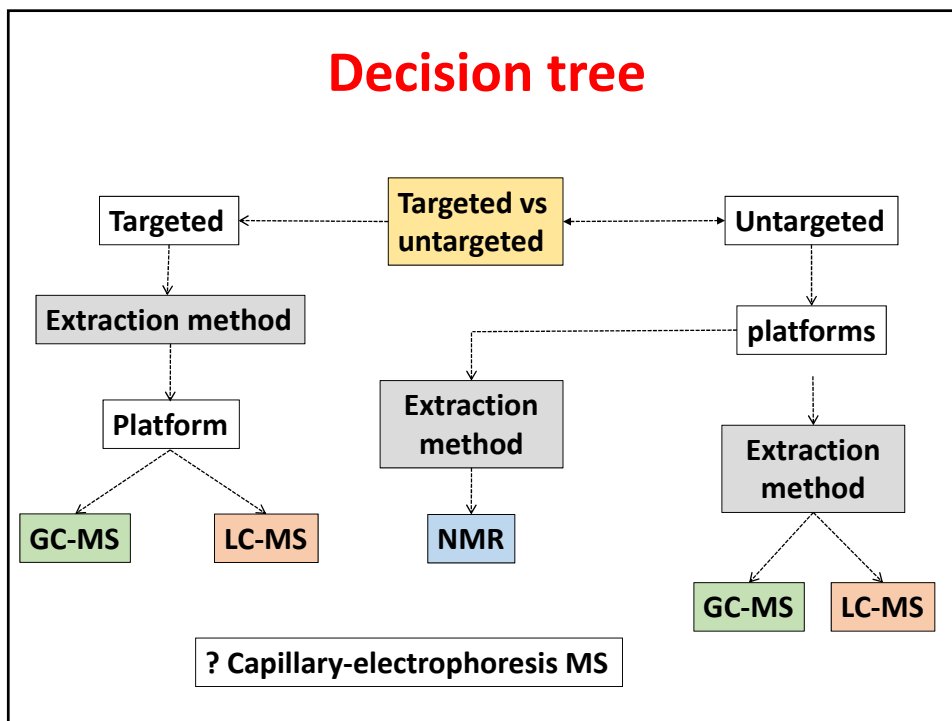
Decision tree

Targeted vs untargeted

Targeted

Untargeted

Extraction method

platforms

Platform

Extraction method

Extraction method

GC-MS

LC-MS

NMR

GC-MS

LC-MS

? Capillary-electrophoresis MS